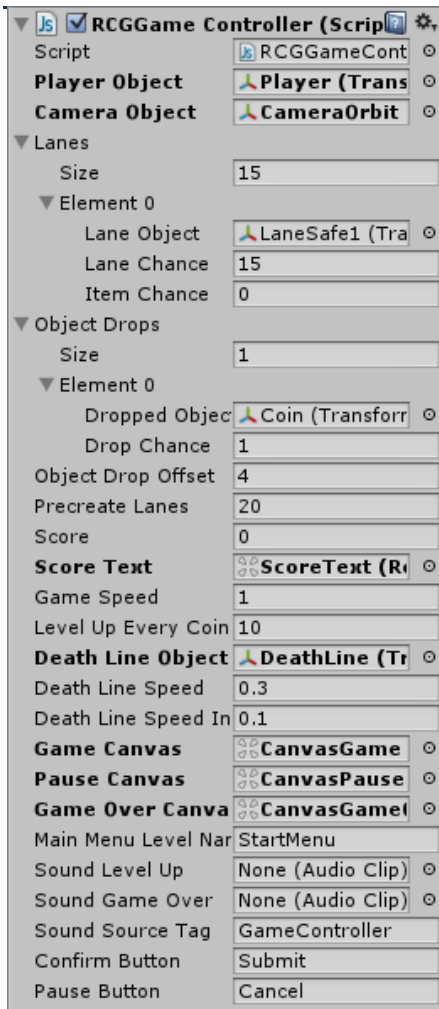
RCGGame Controller (Scrip

| | |
|---|---|
| Script | RCGGameCont |
| Player Object | Player (Trans |
| Camera Object | CameraOrbit |

Lanes

| | |
|---|---|
| Size | 15 |

Element 0

| | |
|---|---|
| Lane Object | LaneSafe1 (Tra |
| Lane Chance | 15 |
| Item Chance | 0 |

Object Drops

| | |
|---|---|
| Size | 1 |

Element 0

| | |
|---|---|
| Dropped Objec | Coin (Transforr |
| Drop Chance | 1 |
| Object Drop Offset | 4 |
| Precreate Lanes | 20 |
| Score | 0 |
| Score Text | ScoreText (R |
| Game Speed | 1 |
| Level Up Every Coin | 10 |
| Death Line Object | DeathLine (Tr |
| Death Line Speed | 0.3 |
| Death Line Speed In | 0.1 |
| Game Canvas | CanvasGame |
| Pause Canvas | CanvasPause |
| Game Over Canva | CanvasGame( |
| Main Menu Level Nar | StartMenu |
| Sound Level Up | None (Audio Clip) |
| Sound Game Over | None (Audio Clip) |
| Sound Source Tag | GameController |
| Confirm Button | Submit |
| Pause Button | Cancel |